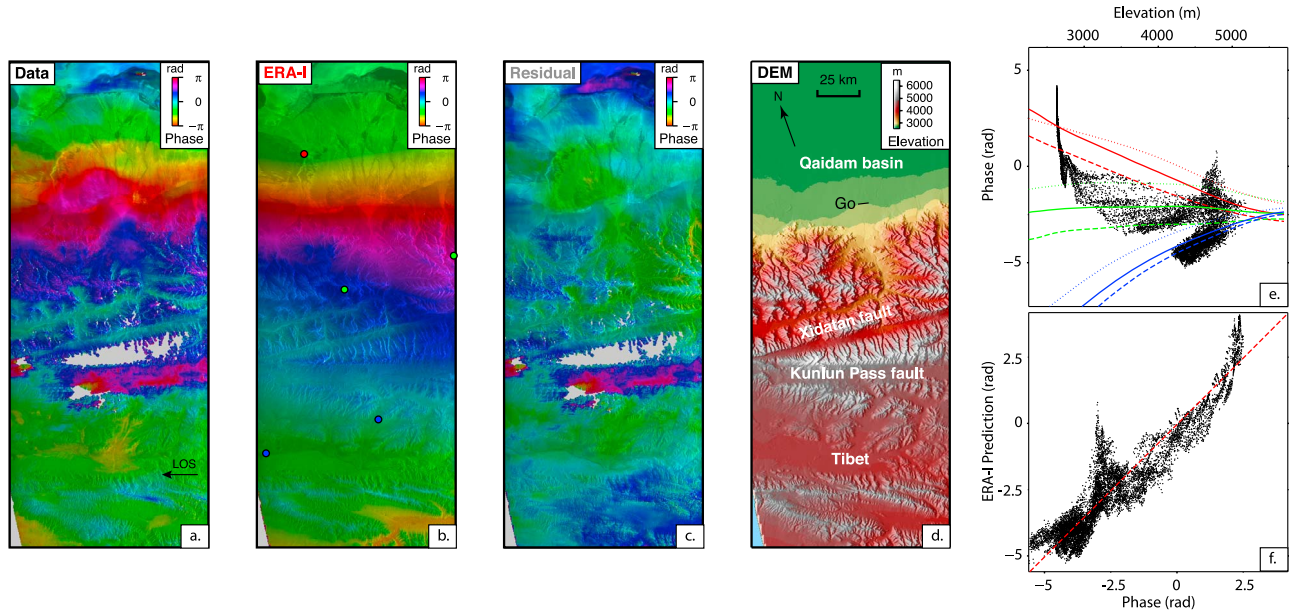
Data
rad
$\pi$
0
$-\pi$
Phase
LOS
a.

ERA-I
rad
$\pi$
0
$-\pi$
Phase
b.

Residual
rad
$\pi$
0
$-\pi$
Phase
c.

DEM
25 km
N
m
6000
5000
4000
3000
Elevation
Qaidam basin
Go
Xidatan fault
Kunlun Pass fault
Tibet
d.

Elevation (m)
3000
4000
5000
5
0
−5
Phase (rad)
e.

2.5
0
−2.5
−5
ERA-I Prediction (rad)
−5
-2.5
0
2.5
Phase (rad)
f.